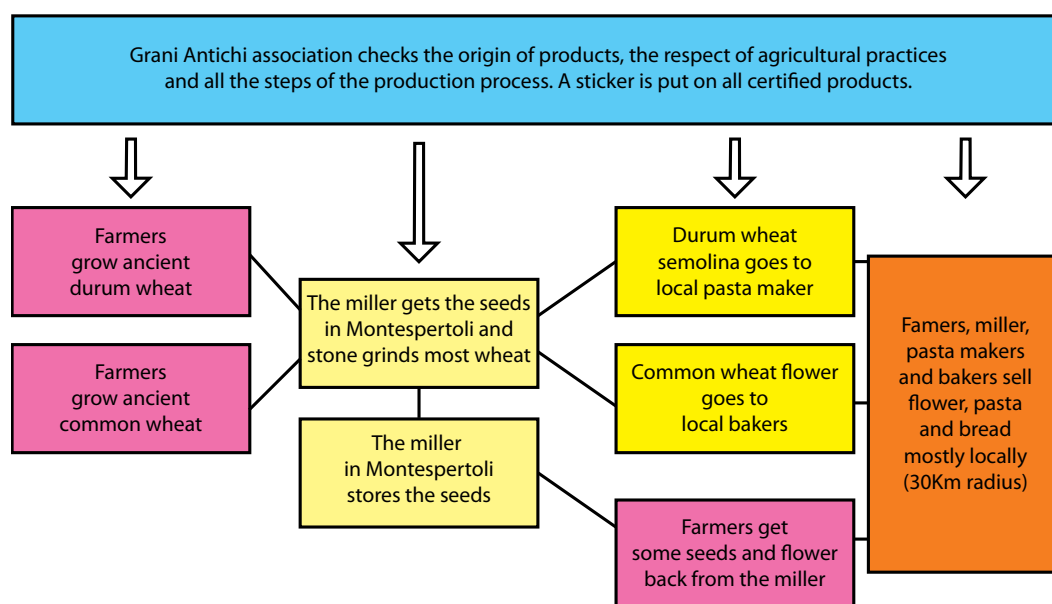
Grani Antichi association checks the origin of products, the respect of agricultural practices and all the steps of the production process. A sticker is put on all certified products.

Farmers grow ancient durum wheat

Farmers grow ancient common wheat

The miller gets the seeds in Montespertoli and stone grinds most wheat

The miller in Montespertoli stores the seeds

Durum wheat semolina goes to local pasta maker

Common wheat flower goes to local bakers

Farmers get some seeds and flower back from the miller

Famers, miller, pasta makers and bakers sell flower, pasta and bread mostly locally (30Km radius)